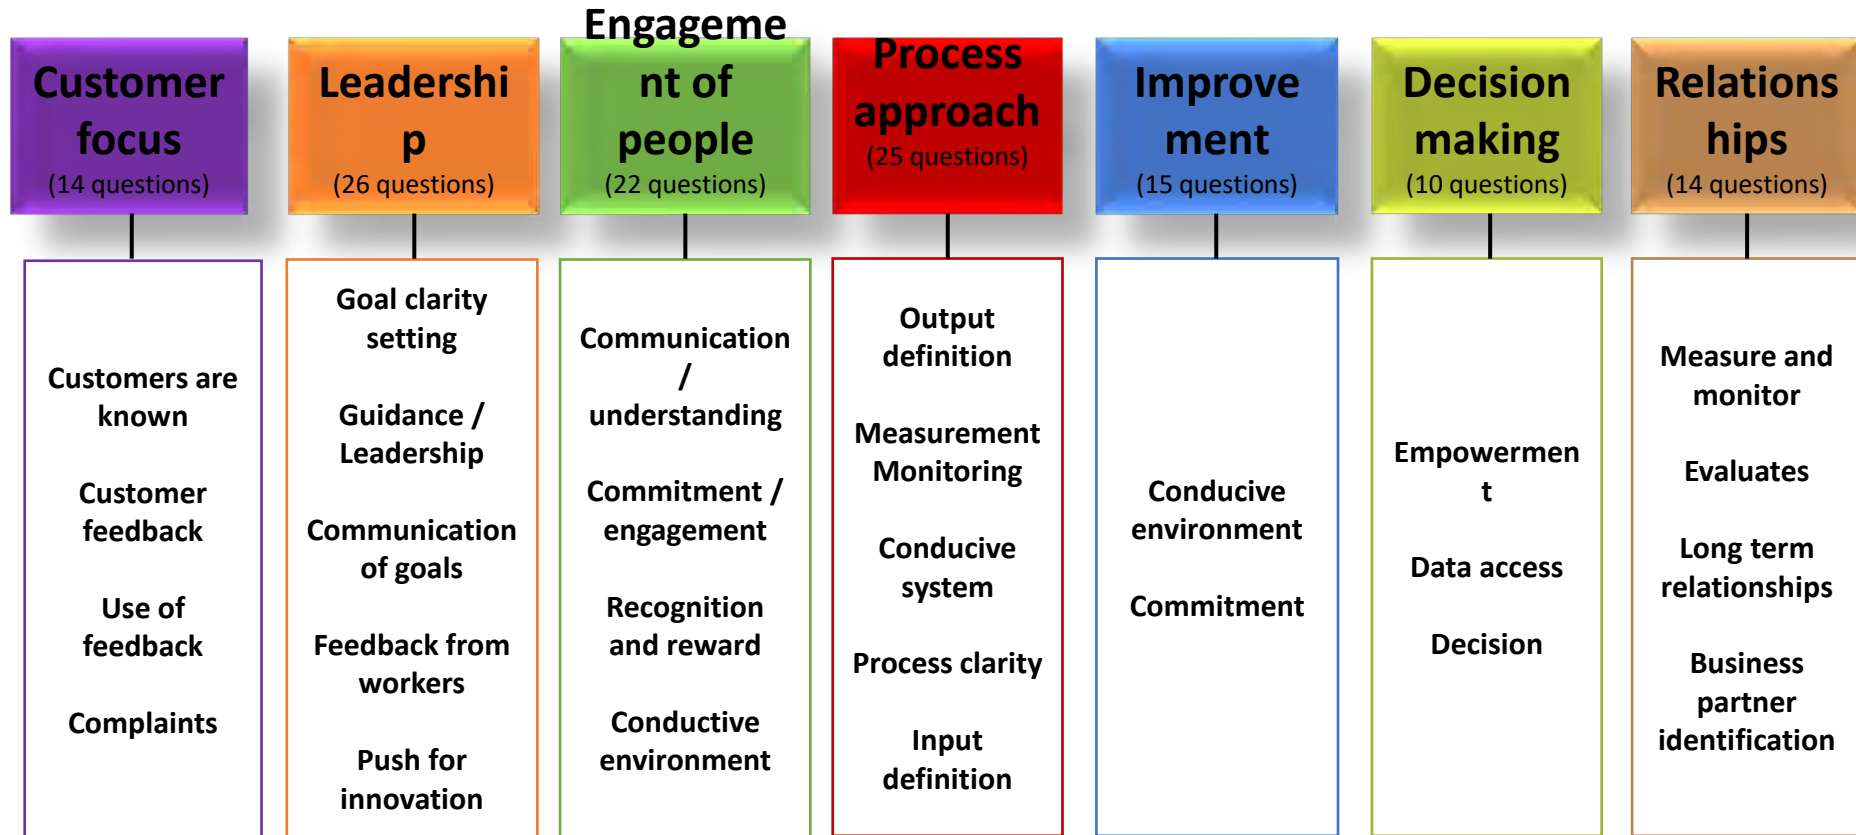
Customer focus
(14 questions)

Customers are known

Customer feedback

Use of feedback

Complaints

Leadership
(26 questions)

Goal clarity setting

Guidance / Leadership

Communication of goals

Feedback from workers

Push for innovation

Engagement of people
(22 questions)

Communication / understanding

Commitment / engagement

Recognition and reward

Conductive environment

Process approach
(25 questions)

Output definition

Measurement Monitoring

Conducive system

Process clarity

Input definition

Improvement
(15 questions)

Conducive environment

Commitment

Decision making
(10 questions)

Empowerment

Data access

Decision

Relationships
(14 questions)

Measure and monitor

Evaluates

Long term relationships

Business partner identification